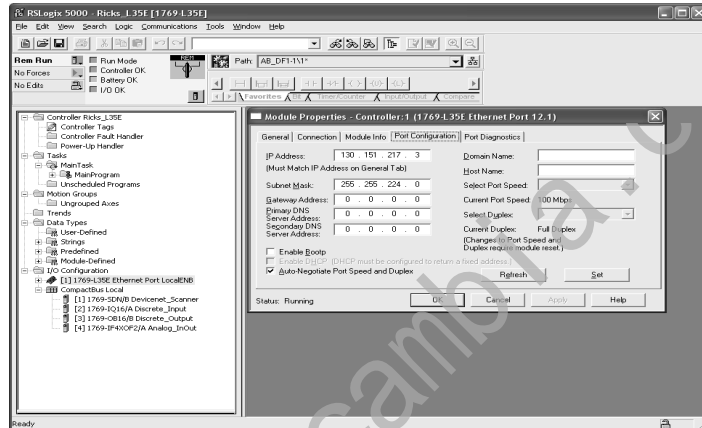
RSLogix 5000 - Ricks_L35E [1769-L35E]

File Edit View Search Logic Communications Tools Window Help

Rem Run
No Forces
No Edits

Run Mode
Controller OK
Battery OK
I/O OK

Path: AB_DF1-1\1*

Favorites Bit Timer/Counter Input/Output Compare

Controller Ricks_L35E
Controller Tags
Controller Fault Handler
Power-Up Handler
Tasks
MainTask
MainProgram
Unscheduled Programs
Motion Groups
Ungrouped Axes
Trends
Data Types
User-Defined
Strings
Predefined
Module-Defined
I/O Configuration
[1] 1769-L35E Ethernet Port LocalENB
CompactBus Local
[1] 1769-SDN/B Devicenet_Scanner
[2] 1769-IQ16/A Discrete_Input
[3] 1769-OB16/B Discrete_Output
[4] 1769-IF4XOF2/A Analog_InOut

Module Properties - Controller:1 (1769-L35E Ethernet Port 12.1)

General | Connection | Module Info | Port Configuration | Port Diagnostics

IP Address: 130 . 151 . 217 . 3
(Must Match IP Address on General Tab)
Subnet Mask: 255 . 255 . 224 . 0
Gateway Address: 0 . 0 . 0 . 0
Primary DNS Server Address: 0 . 0 . 0 . 0
Secondary DNS Server Address: 0 . 0 . 0 . 0

Domain Name:
Host Name:
Select Port Speed:
Current Port Speed: 100 Mbps
Select Duplex:
Current Duplex: Full Duplex
(Changes to Port Speed and Duplex require module reset.)

Enable Bootp
Enable DHCP (DHCP must be configured to return a fixed address.)
Auto-Negotiate Port Speed and Duplex

Refresh
Set

Status: Running
OK
Cancel
Apply
Help

Ready